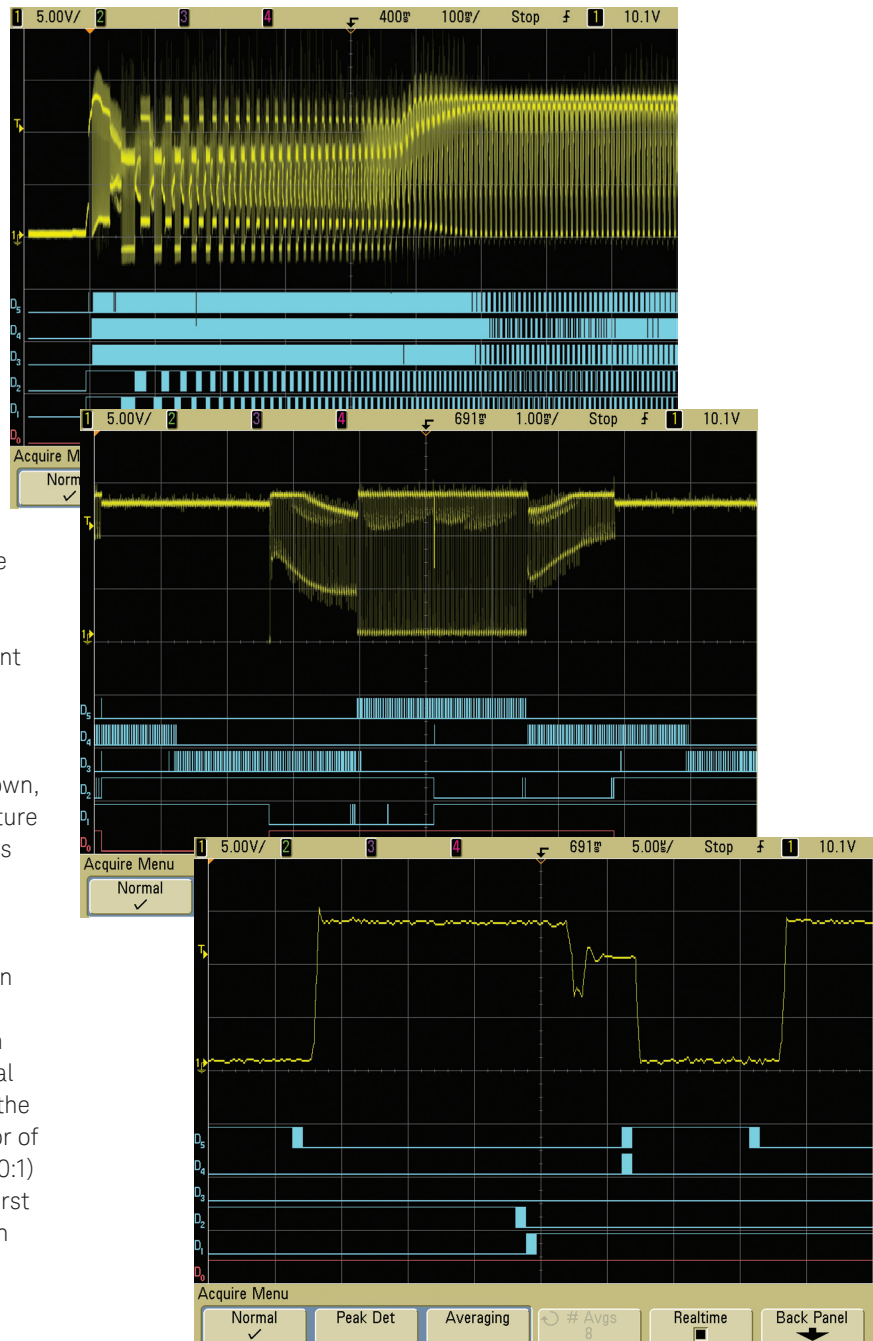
1 5.00V/ 2 3 4 400ms 100ms/ Stop 1 10.1V

T

1

D5
D4
D3
D2
D1
D0

Acquire Menu
Normal
✓

1 5.00V/ 2 3 4 691ms 1.00ms/ Stop 1 10.1V

T

1

D5
D4
D3
D2
D1
D0

Acquire Menu
Normal
✓

1 5.00V/ 2 3 4 691ms 5.00µs/ Stop 1 10.1V

T

1

D5
D4
D3
D2
D1
D0

Acquire Menu
Normal
✓
Peak Det
Averaging
# Avgs
8
Realtime
Back Panel

e

nt

own,
ture
s

n

n
al
the
or of
0:1)
rst
n